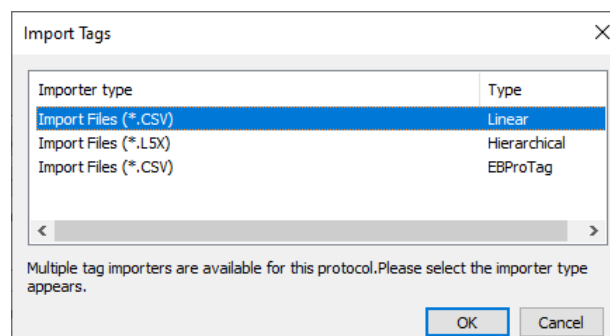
Import Tags

| Importer type | Type |
|---|---|
| Import Files (*.CSV) | Linear |
| Import Files (*.L5X) | Hierarchical |
| Import Files (*.CSV) | EBProTag |

Multiple tag importers are available for this protocol.Please select the importer type appears.

OK Cancel